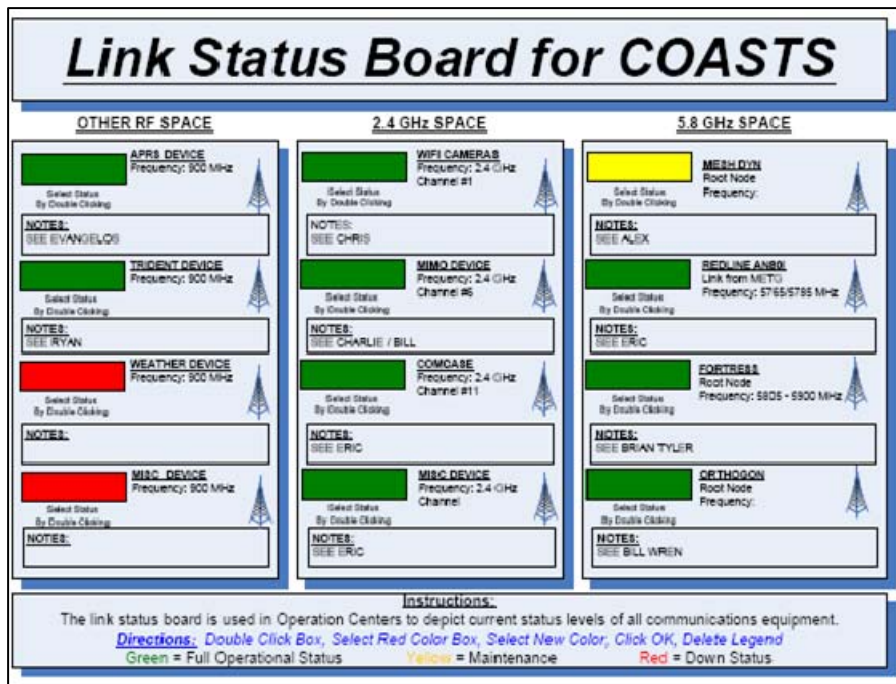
Link Status Board for COASTS

OTHER RF SPACE

APRS DEVICE
Frequency: 900 MHz
Select Status By Double Clicking
NOTES:
SEE EVANGELOS

TRIDENT DEVICE
Frequency: 900 MHz
Select Status By Double Clicking
NOTES:
SEE RYAN

WEATHER DEVICE
Frequency: 900 MHz
Select Status By Double Clicking
NOTES:

MISC DEVICE
Frequency: 900 MHz
Select Status By Double Clicking
NOTES:

2.4 GHz SPACE

WIFI CAMERAS
Frequency: 2.4 GHz
Channel #1
Select Status By Double Clicking
NOTES:
SEE CHRIS

MIMO DEVICE
Frequency: 2.4 GHz
Channel #6
Select Status By Double Clicking
NOTES:
SEE CHARLIE / BILL

COMCASE
Frequency: 2.4 GHz
Channel #11
Select Status By Double Clicking
NOTES:
SEE ERIC

MISC DEVICE
Frequency: 2.4 GHz
Channel
Select Status By Double Clicking
NOTES:
SEE ERIC

5.8 GHz SPACE

MESH DYN
Root Node
Frequency:
Select Status By Double Clicking
NOTES:
SEE ALEX

REDLINE AN80i
Link from METG
Frequency: 5765/5785 MHz
Select Status By Double Clicking
NOTES:
SEE ERIC

FORTRESS
Root Node
Frequency: 5805 - 5900 MHz
Select Status By Double Clicking
NOTES:
SEE BRIAN TYLER

ORTHOGON
Root Node
Frequency:
Select Status By Double Clicking
NOTES:
SEE BILL WREN

Instructions:
The link status board is used in Operation Centers to depict current status levels of all communications equipment.
Directions: Double Click Box, Select Red Color Box, Select New Color, Click OK, Delete Legend
Green = Full Operational Status Yellow = Maintenance Red = Down Status